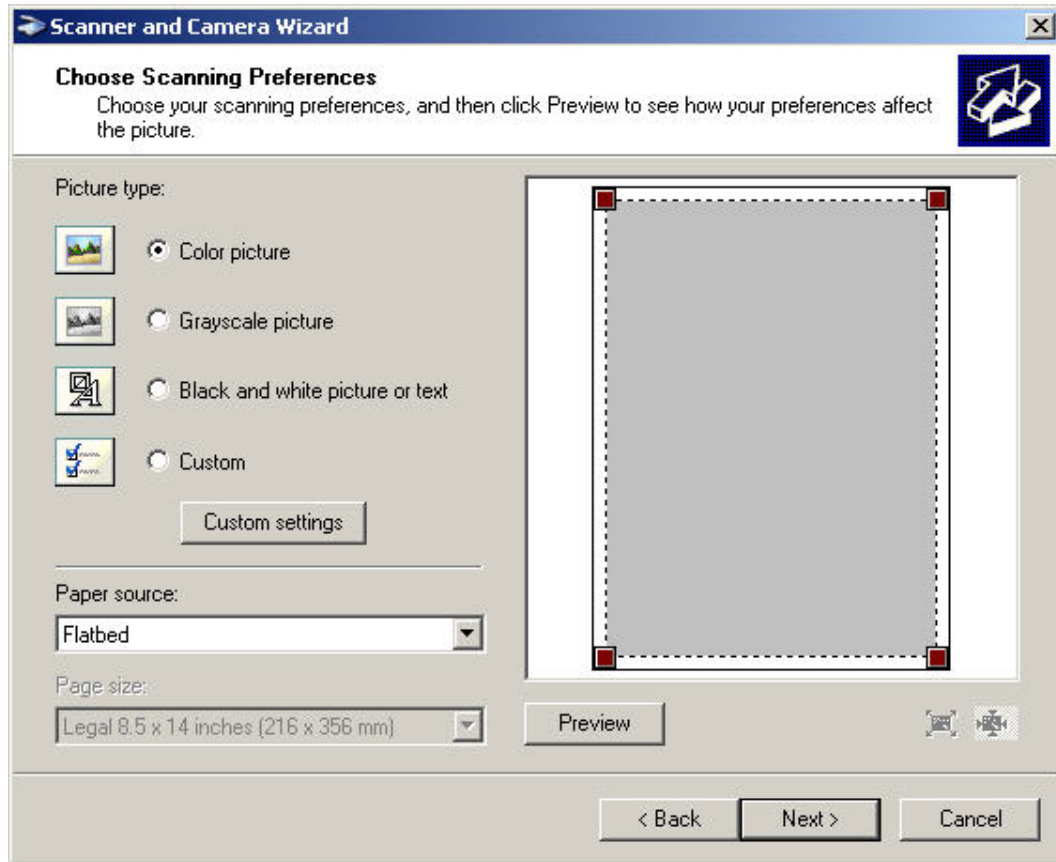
Scanner and Camera Wizard

Choose Scanning Preferences
Choose your scanning preferences, and then click Preview to see how your preferences affect the picture.

Picture type:

Color picture

Grayscale picture

Black and white picture or text

Custom

Custom settings

Paper source:

Flatbed

Page size:

Legal 8.5 x 14 inches (216 x 356 mm)

Preview

< Back

Next >

Cancel